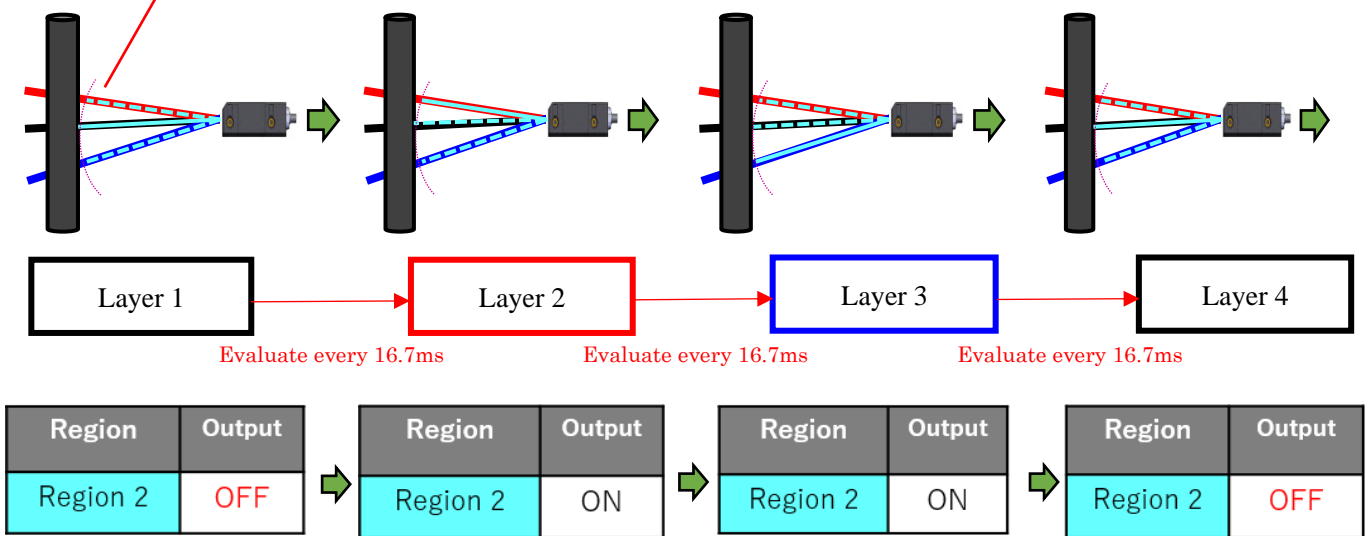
Layer 1

Layer 2

Layer 3

Layer 4

Evaluate every 16.7ms

Evaluate every 16.7ms

Evaluate every 16.7ms

| Region | Output |
|---|---|
| Region 2 | OFF |

| Region | Output |
|---|---|
| Region 2 | ON |

| Region | Output |
|---|---|
| Region 2 | ON |

| Region | Output |
|---|---|
| Region 2 | OFF |